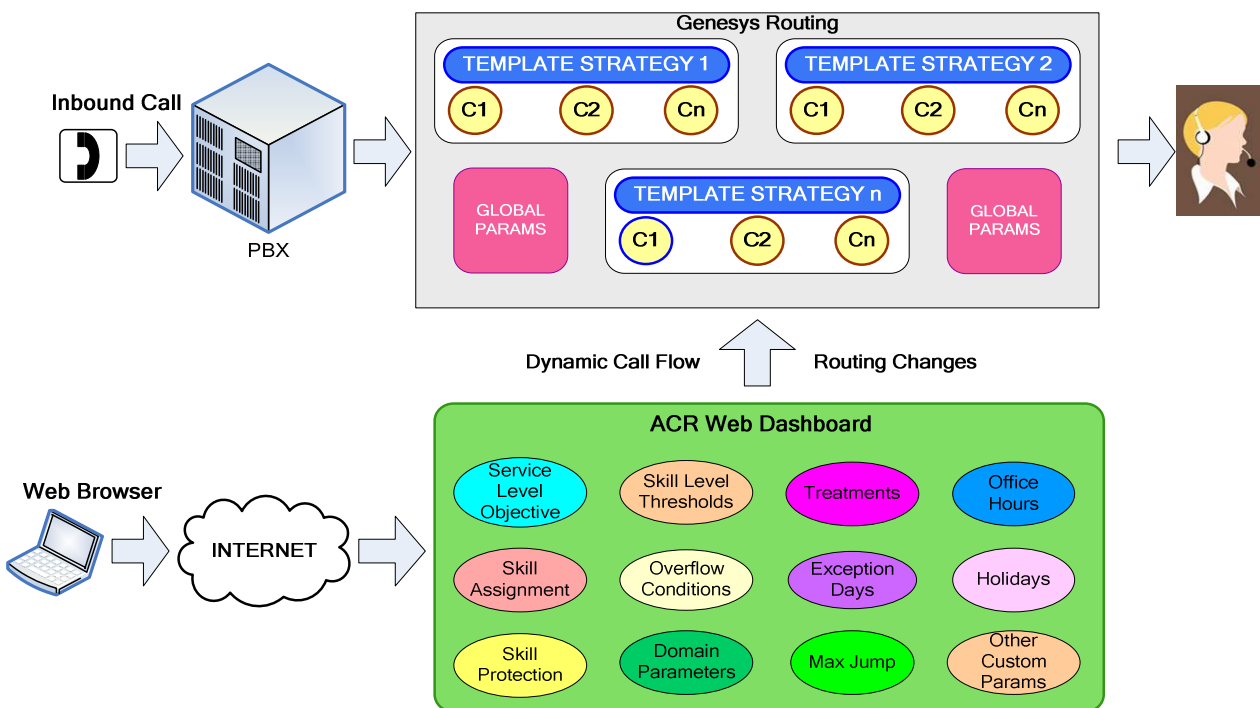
Inbound Call

PBX

Genesys Routing

TEMPLATE STRATEGY 1

C1 C2 Cn

TEMPLATE STRATEGY 2

C1 C2 Cn

GLOBAL PARAMS

TEMPLATE STRATEGY n

C1 C2 Cn

GLOBAL PARAMS

Dynamic Call Flow

Routing Changes

Web Browser

INTERNET

ACR Web Dashboard

Service Level Objective

Skill Level Thresholds

Treatments

Office Hours

Skill Assignment

Overflow Conditions

Exception Days

Holidays

Skill Protection

Domain Parameters

Max Jump

Other Custom Params